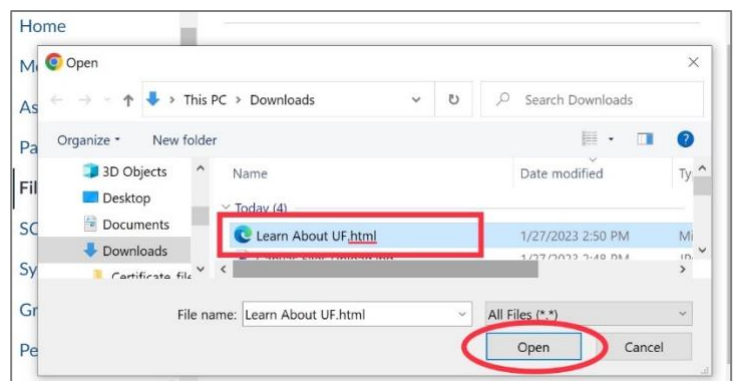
Home
M
As
Pa
Fil
SC
Sy
Gr
Pe

Open
This PC > Downloads
Search Downloads
Organize ▾
New folder
3D Objects
Desktop
Documents
Downloads
Certificate file
Name
Date modified
Ty
Today (4)
Learn About UF.html
1/27/2023 2:50 PM
Mi
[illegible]
1/27/2023 2:48 PM
File name: Learn About UF.html
All Files (*.*)
Open
Cancel